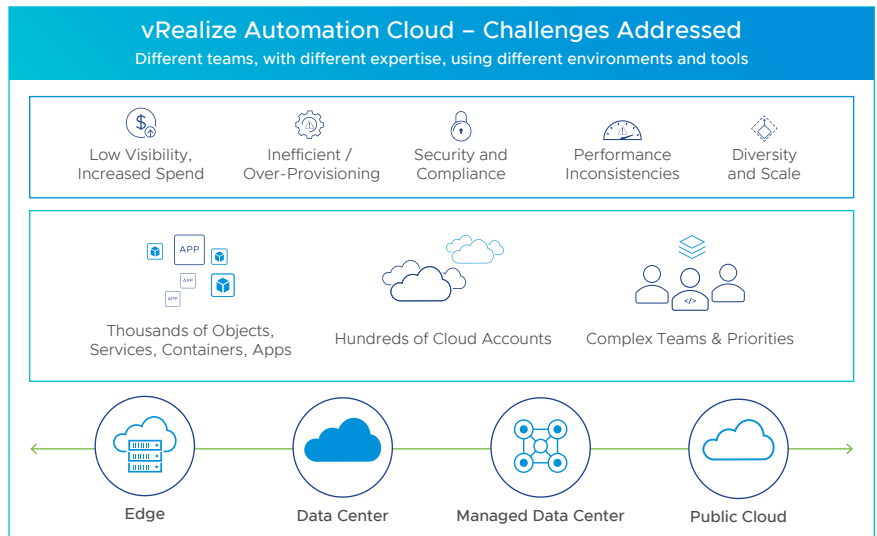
vRealize Automation Cloud – Challenges Addressed
Different teams, with different expertise, using different environments and tools

Low Visibility, Increased Spend

Inefficient / Over-Provisioning

Security and Compliance

Performance Inconsistencies

Diversity and Scale

APP

APP

APP

Thousands of Objects, Services, Containers, Apps

Hundreds of Cloud Accounts

</>

Complex Teams & Priorities

Edge

Data Center

Managed Data Center

Public Cloud